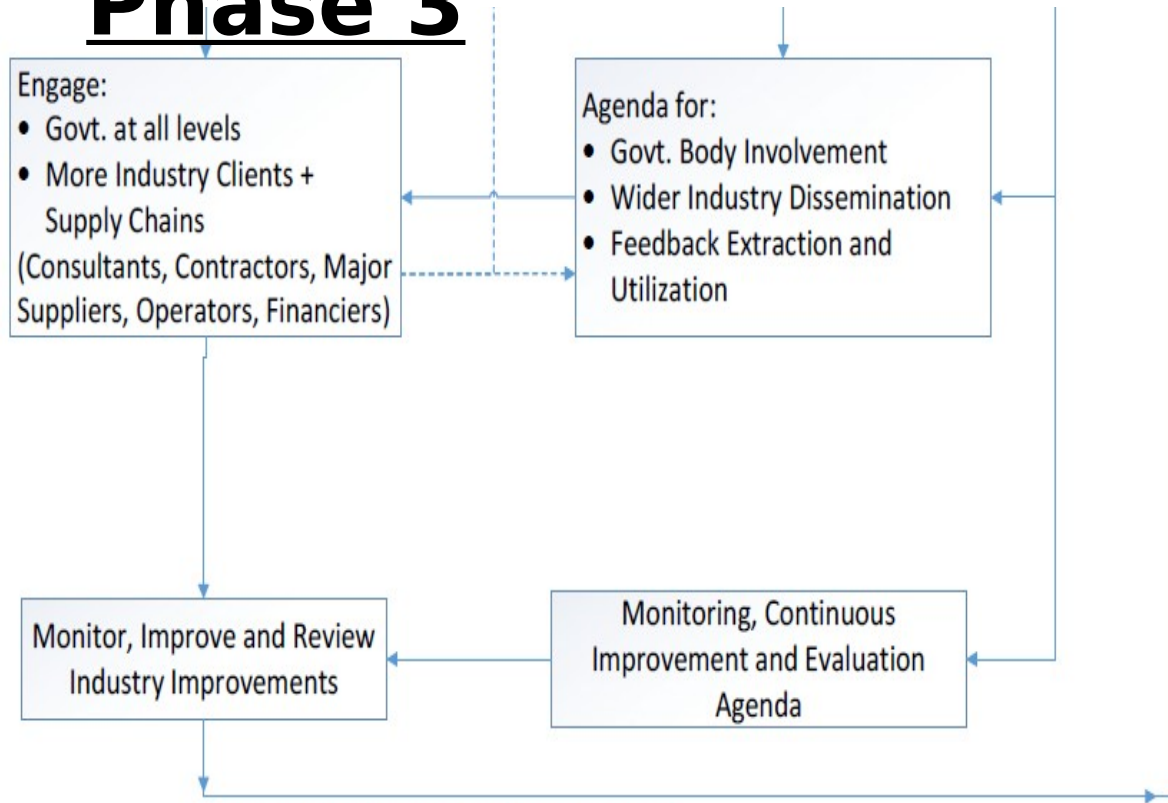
Phase 3

Engage:
• Govt. at all levels
• More Industry Clients + Supply Chains
(Consultants, Contractors, Major Suppliers, Operators, Financiers)

Agenda for:
• Govt. Body Involvement
• Wider Industry Dissemination
• Feedback Extraction and Utilization

Monitor, Improve and Review Industry Improvements

Monitoring, Continuous Improvement and Evaluation Agenda